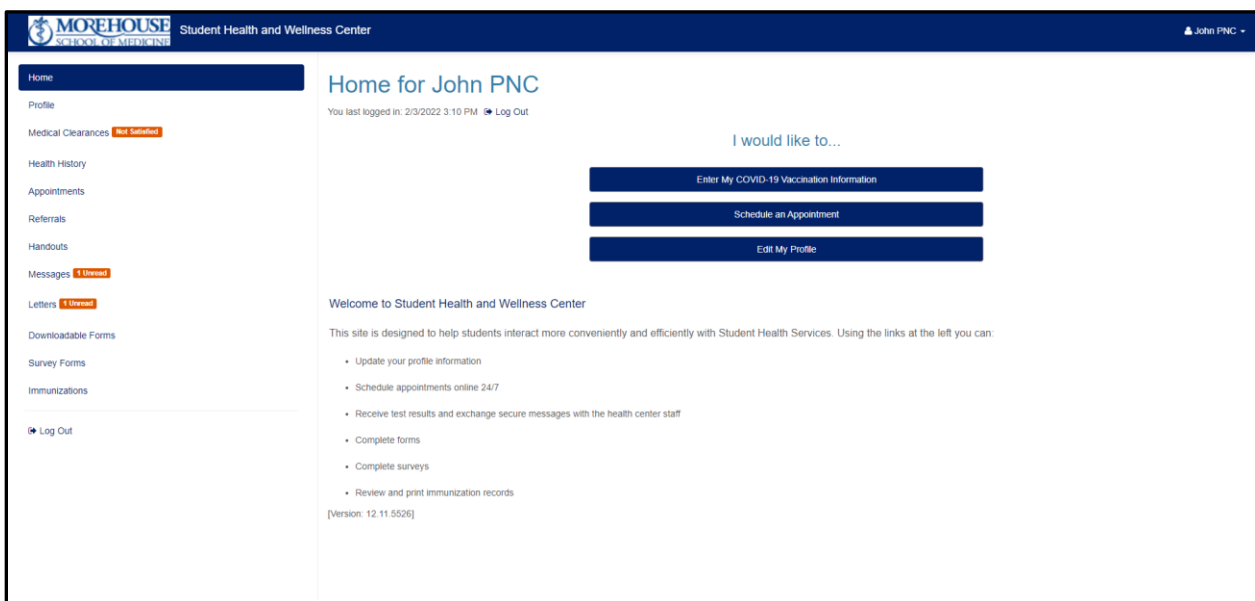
MOREHOUSE SCHOOL OF MEDICINE Student Health and Wellness Center

John PNC

Home
Profile
Medical Clearances Not Satisfied
Health History
Appointments
Referrals
Handouts
Messages 1 Unread
Letters 1 Unread
Downloadable Forms
Survey Forms
Immunizations
Log Out

Home for John PNC

You last logged in: 2/3/2022 3:10 PM Log Out

I would like to...

Enter My COVID-19 Vaccination Information

Schedule an Appointment

Edit My Profile

Welcome to Student Health and Wellness Center

This site is designed to help students interact more conveniently and efficiently with Student Health Services. Using the links at the left you can:

- Update your profile information
- Schedule appointments online 24/7
- Receive test results and exchange secure messages with the health center staff
- Complete forms
- Complete surveys
- Review and print immunization records

[Version: 12.11.5526]